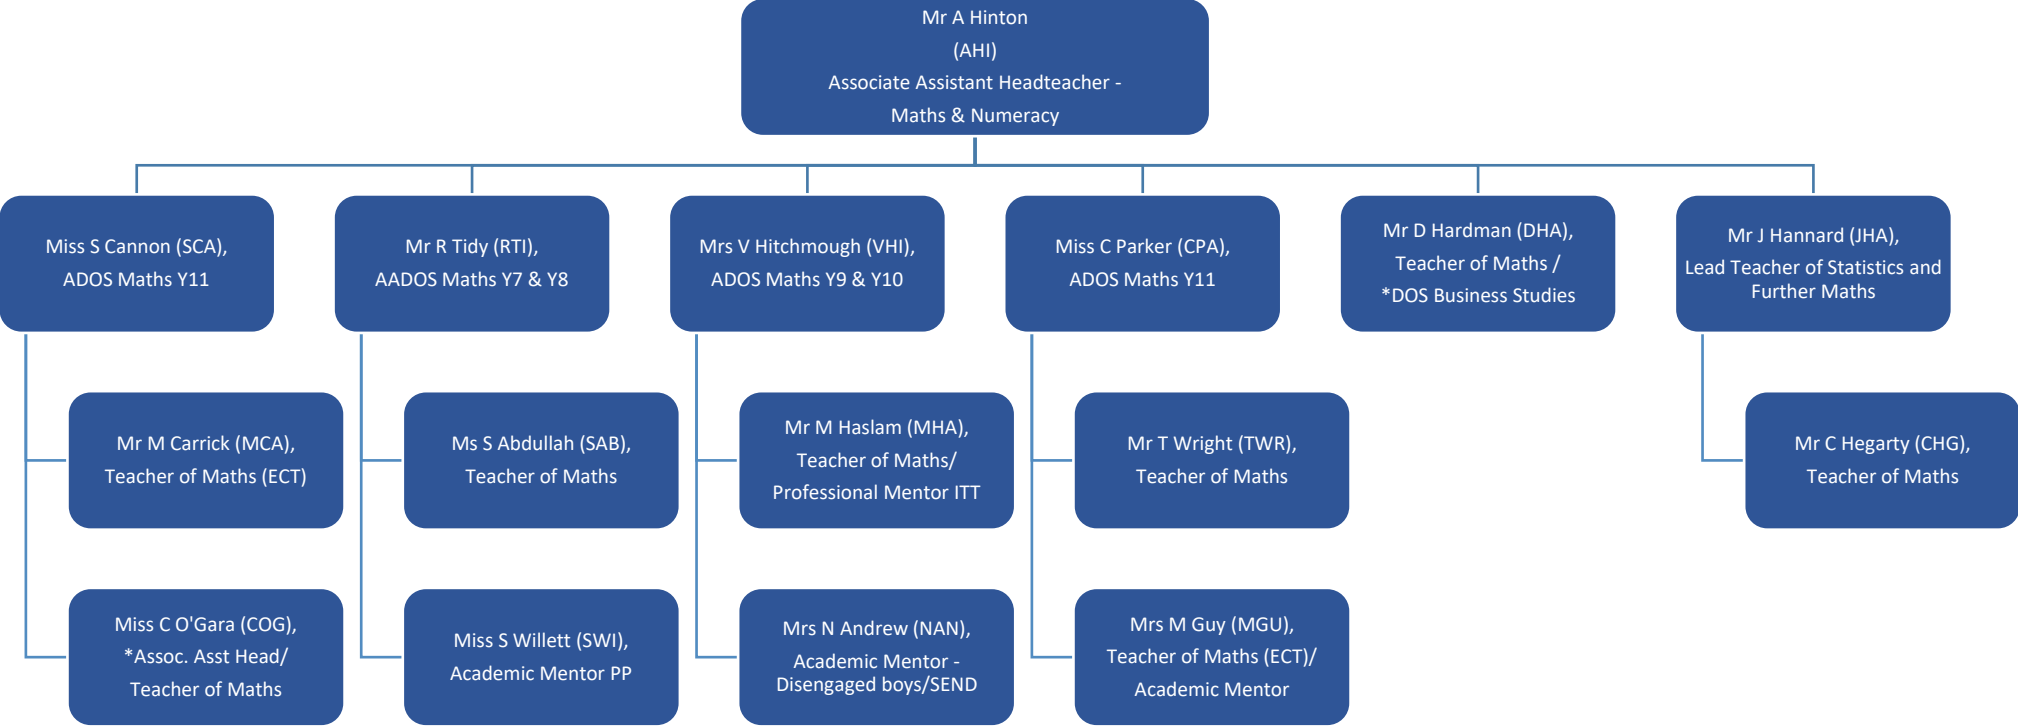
Mr A Hinton
(AHI)
Associate Assistant Headteacher - Maths & Numeracy

Miss S Cannon (SCA), ADOS Maths Y11

Mr R Tidy (RTI), AADOS Maths Y7 & Y8

Mrs V Hitchmough (VHI), ADOS Maths Y9 & Y10

Miss C Parker (CPA), ADOS Maths Y11

Mr D Hardman (DHA), Teacher of Maths / *DOS Business Studies

Mr J Hannard (JHA), Lead Teacher of Statistics and Further Maths

Mr M Carrick (MCA), Teacher of Maths (ECT)

Ms S Abdullah (SAB), Teacher of Maths

Mr M Haslam (MHA), Teacher of Maths/ Professional Mentor ITT

Mr T Wright (TWR), Teacher of Maths

Mr C Hegarty (CHG), Teacher of Maths

Miss C O'Gara (COG), *Assoc. Asst Head/ Teacher of Maths

Miss S Willett (SWI), Academic Mentor PP

Mrs N Andrew (NAN), Academic Mentor - Disengaged boys/SEND

Mrs M Guy (MGU), Teacher of Maths (ECT)/ Academic Mentor